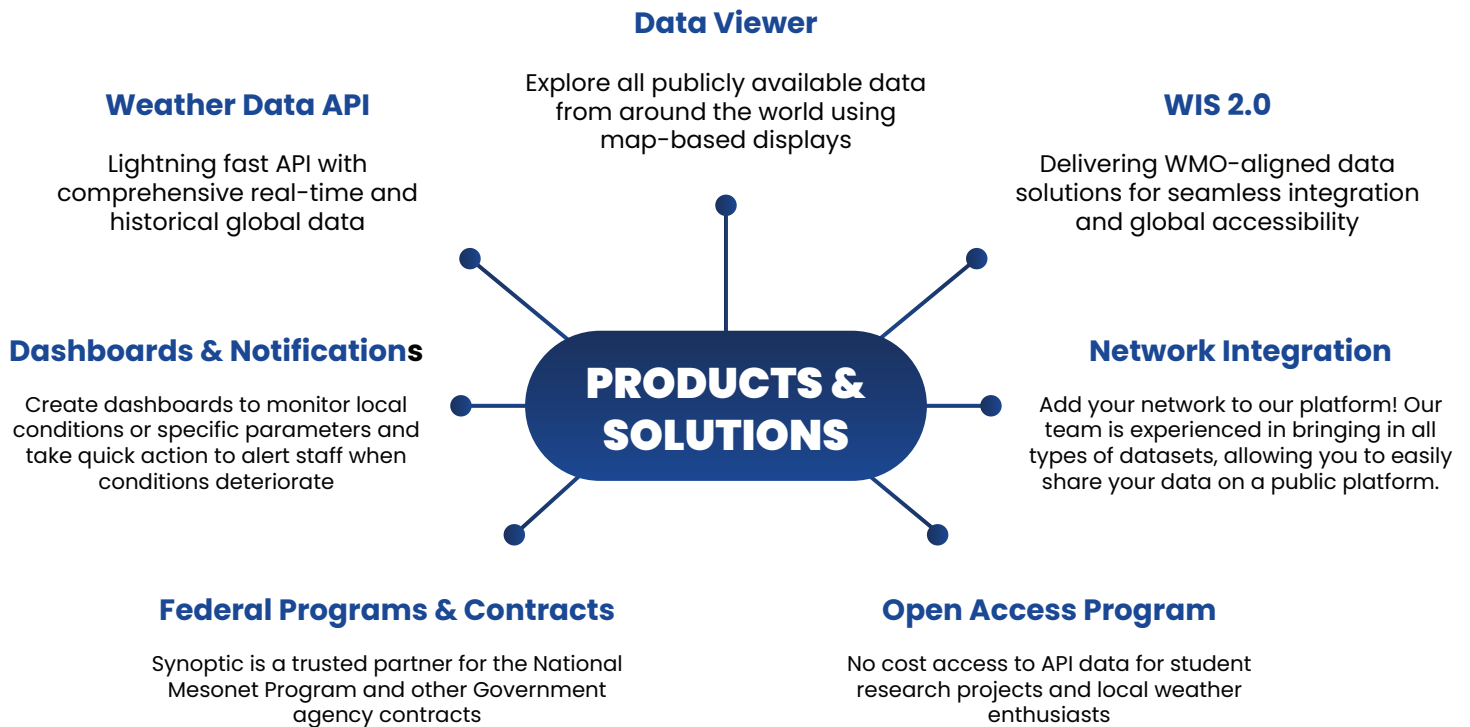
Data Viewer

Explore all publicly available data from around the world using map-based displays

Weather Data API

Lightning fast API with comprehensive real-time and historical global data

WIS 2.0

Delivering WMO-aligned data solutions for seamless integration and global accessibility

Dashboards & Notifications

Create dashboards to monitor local conditions or specific parameters and take quick action to alert staff when conditions deteriorate

PRODUCTS & SOLUTIONS

Network Integration

Add your network to our platform! Our team is experienced in bringing in all types of datasets, allowing you to easily share your data on a public platform.

Federal Programs & Contracts

Synoptic is a trusted partner for the National Mesonet Program and other Government agency contracts

Open Access Program

No cost access to API data for student research projects and local weather enthusiasts